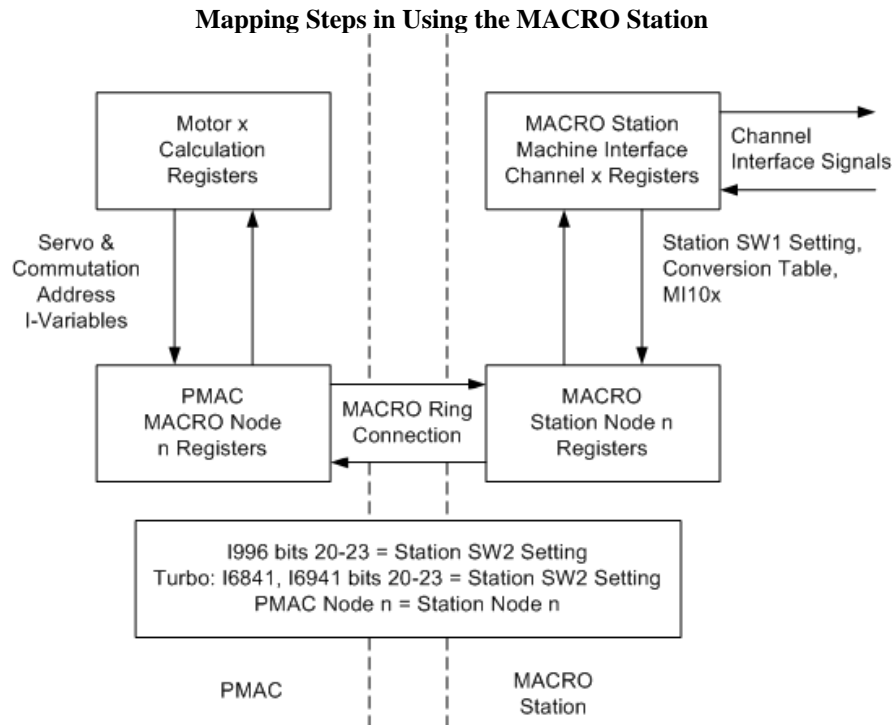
Mapping Steps in Using the MACRO Station

Motor x
Calculation
Registers

MACRO Station
Machine Interface
Channel x Registers

Channel
Interface Signals

Servo &
Commutation
Address
I-Variables

Station SW1 Setting,
Conversion Table,
MI10x

PMAC
MACRO Node
n Registers

MACRO Ring
Connection

MACRO
Station Node n
Registers

I996 bits 20-23 = Station SW2 Setting
Turbo: I6841, I6941 bits 20-23 = Station SW2 Setting
PMAC Node n = Station Node n

PMAC

MACRO
Station